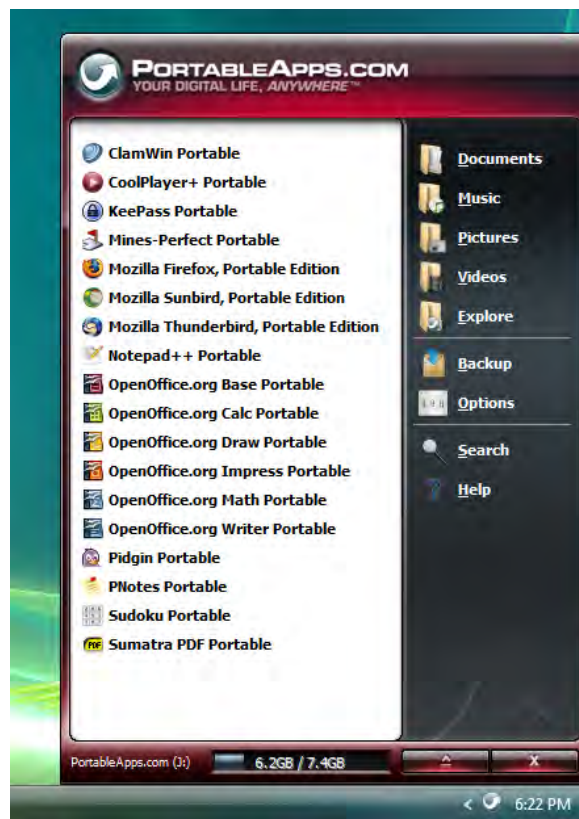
PORTABLEAPPS.COM
YOUR DIGITAL LIFE, ANYWHERE™

ClamWin Portable
CoolPlayer+ Portable
KeePass Portable
Mines-Perfect Portable
Mozilla Firefox, Portable Edition
Mozilla Sunbird, Portable Edition
Mozilla Thunderbird, Portable Edition
Notepad++ Portable
OpenOffice.org Base Portable
OpenOffice.org Calc Portable
OpenOffice.org Draw Portable
OpenOffice.org Impress Portable
OpenOffice.org Math Portable
OpenOffice.org Writer Portable
Pidgin Portable
PNotes Portable
Sudoku Portable
Sumatra PDF Portable

Documents
Music
Pictures
Videos
Explore
Backup
Options
Search
Help

PortableApps.com (J:)
6.2GB / 7.4GB
X

6:22 PM